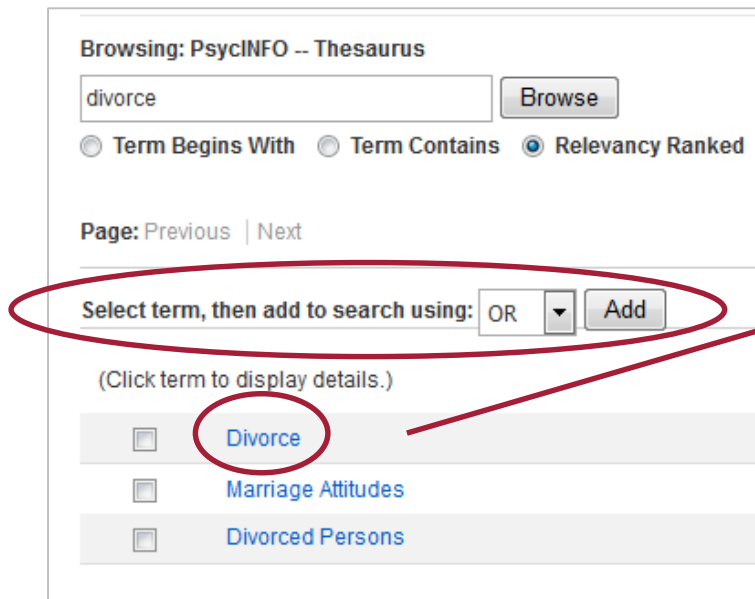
Browsing: PsycINFO -- Thesaurus

divorce

Browse

Term Begins With  Term Contains  Relevancy Ranked

Page: Previous | Next

Select term, then add to search using: OR Add

(Click term to display details.)

Divorce

Marriage Attitudes

Divorced Persons